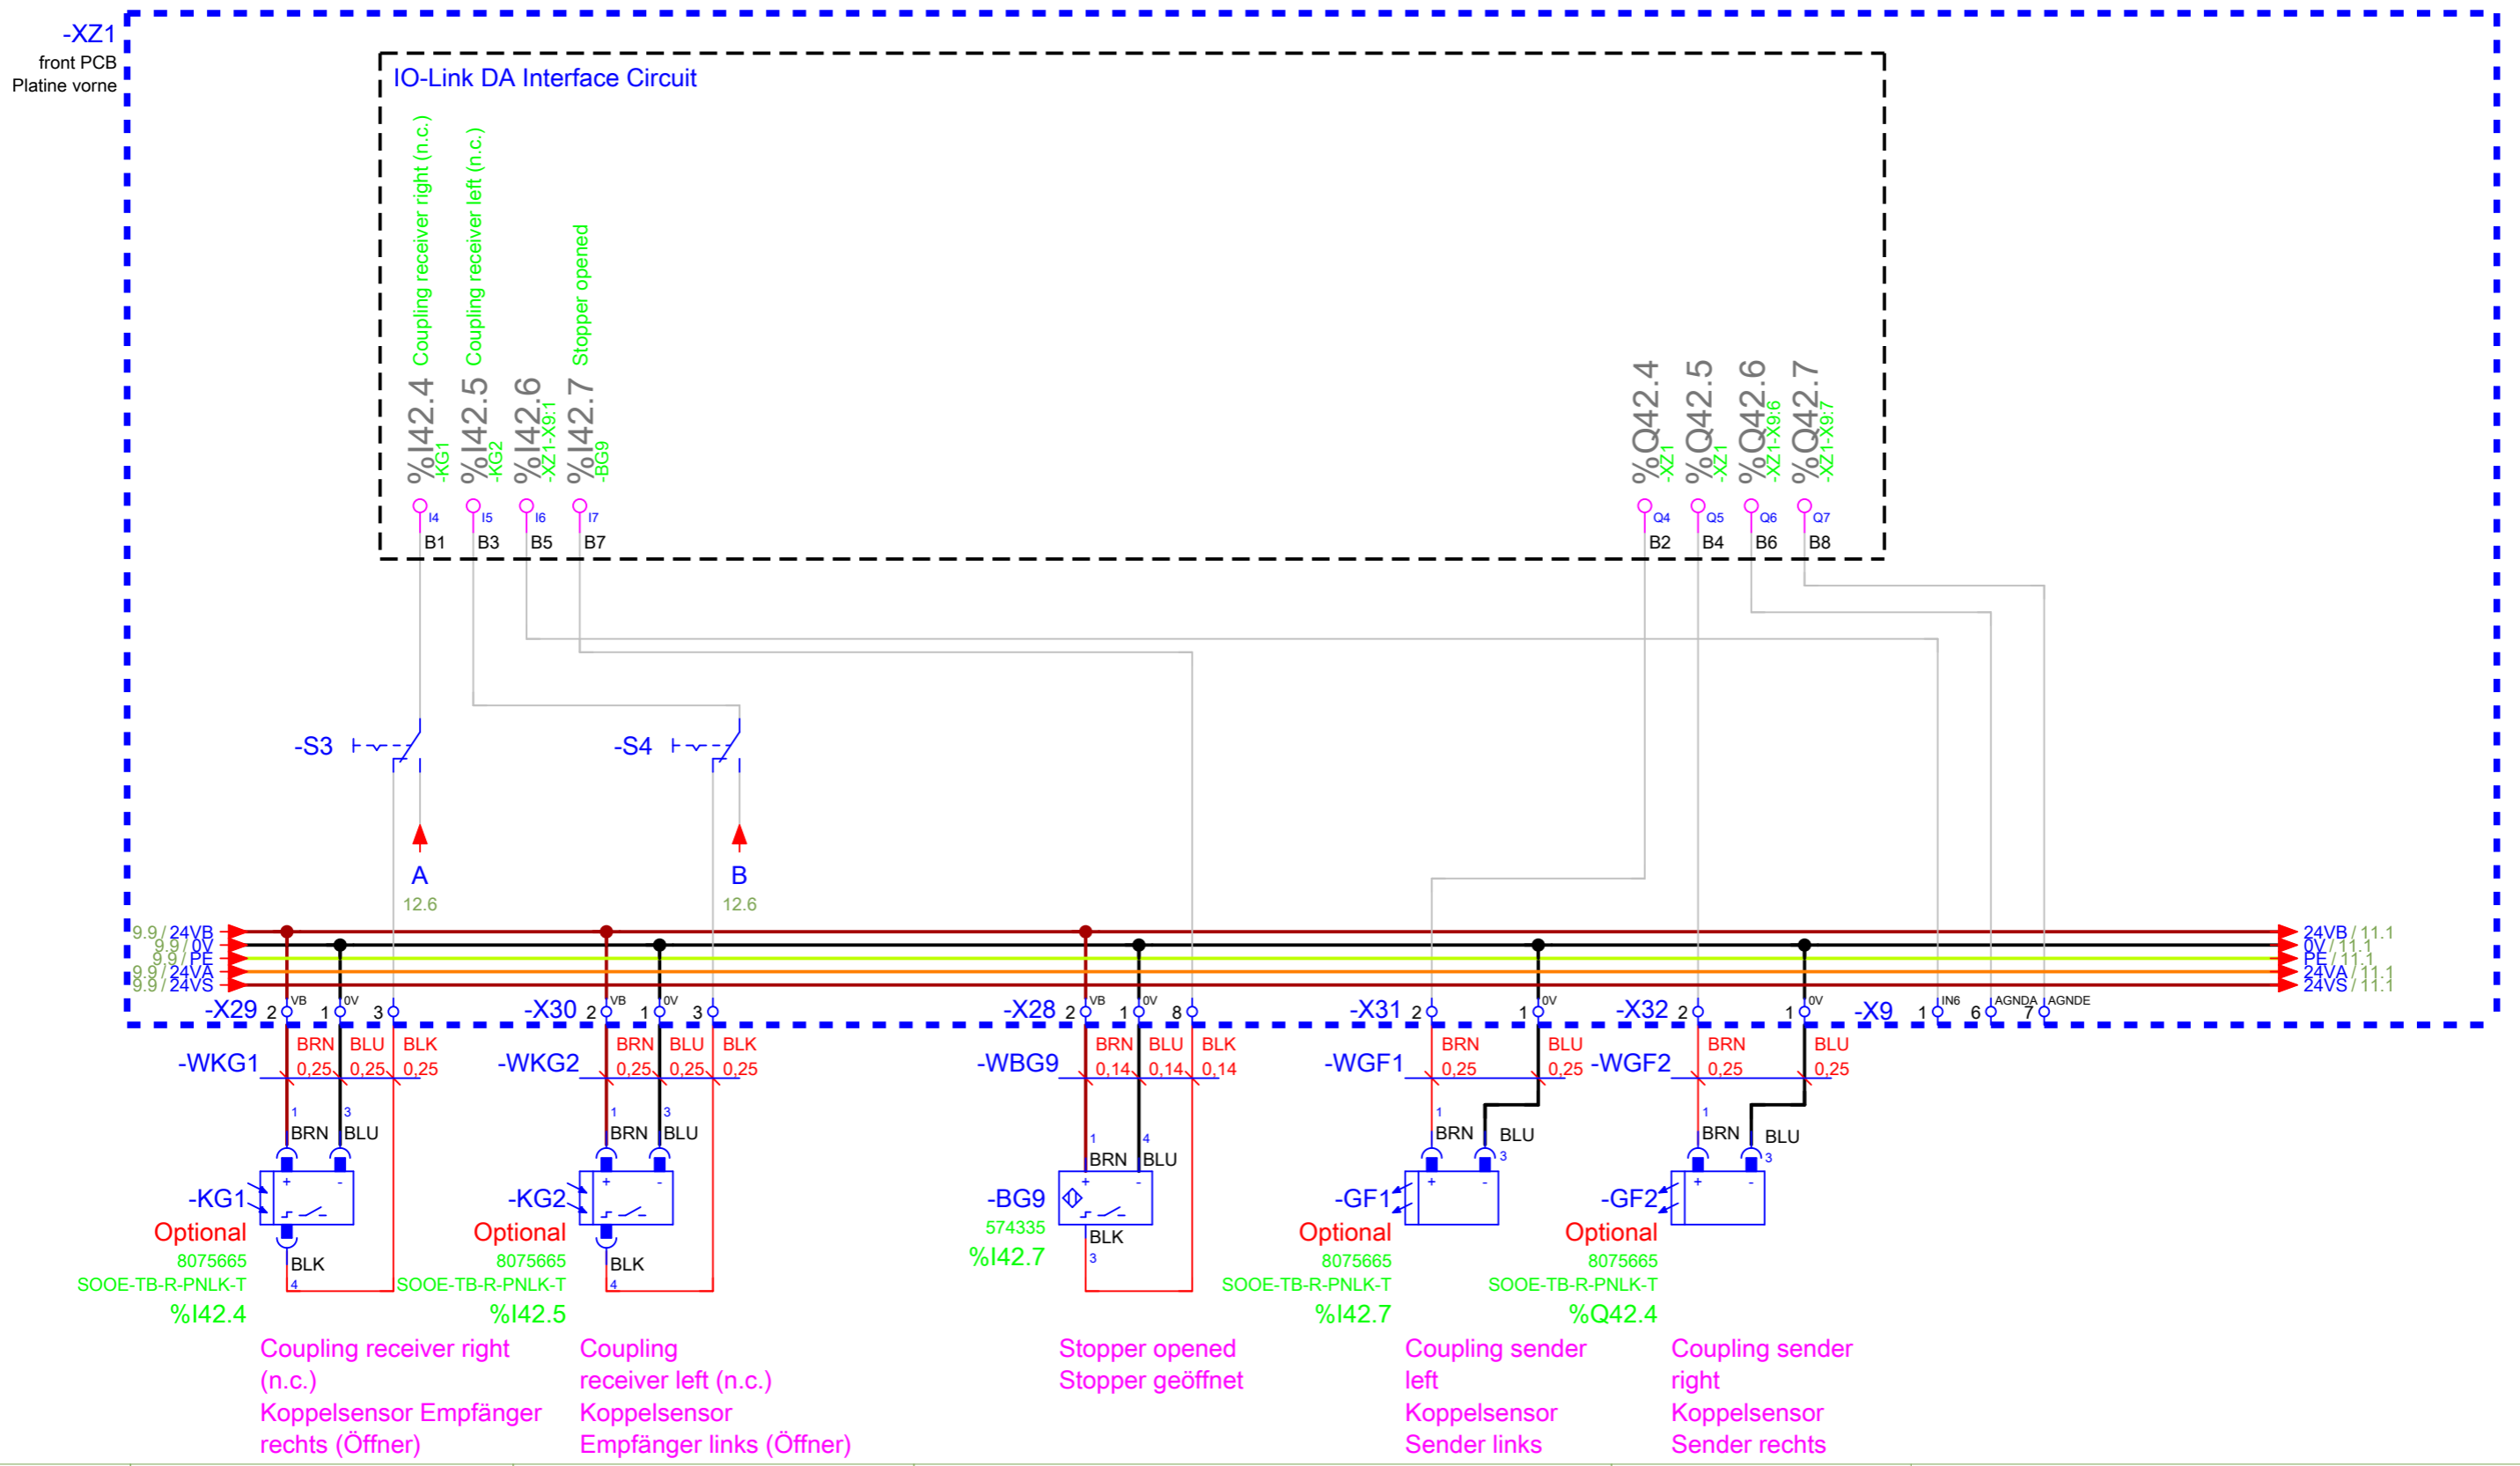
-XZ1
front PCB
Platine vorne

IO-Link DA Interface Circuit

Coupling receiver right (n.c.)
Coupling receiver left (n.c.)
Stopper opened

%I42.4 -KG1
%I42.5 -KG2
%I42.6 -XZ1-X9:1
%I42.7 -BG9

I4 B1
I5 B3
I6 B5
I7 B7

%Q42.4 -XZ1
%Q42.5 -XZ1
%Q42.6 -XZ1-X9:6
%Q42.7 -XZ1-X9:7

Q4 B2
Q5 B4
Q6 B6
Q7 B8

-S3
-S4

A
12.6
B
12.6

9.9 / 24VB
9.9 / 0V
9.9 / PE
9.9 / 24VA
9.9 / 24VS

24VB / 11.1
0V / 11.1
PE / 11.1
24VA / 11.1
24VS / 11.1

-X29 2 VB 1 0V 3
-X30 2 VB 1 0V 3
-X28 2 VB 1 0V 8
-X31 2 1 0V
-X32 2 1 0V
-X9 1 IN6 6 AGNDA 7 AGNDE

-WKG1 BRN 0,25 BLU 0,25 BLK 0,25
-WKG2 BRN 0,25 BLU 0,25 BLK 0,25
-WBG9 BRN 0,14 BLU 0,14 BLK 0,14
-WGF1 BRN 0,25 BLU 0,25
-WGF2 BRN 0,25 BLU 0,25

1 BRN 3 BLU
-KG1
Optional
8075665
SOOE-TB-R-PNLK-T
%I42.4
BLK 4

1 BRN 3 BLU
-KG2
Optional
8075665
SOOE-TB-R-PNLK-T
%I42.5
BLK 4

1 BRN 4 BLU
-BG9
574335
%I42.7
BLK 3

1 BRN BLU 3
-GF1
Optional
8075665
SOOE-TB-R-PNLK-T
%I42.7

1 BRN BLU 3
-GF2
Optional
8075665
SOOE-TB-R-PNLK-T
%Q42.4

Coupling receiver right (n.c.)
Koppelsensor Empfänger rechts (Öffner)

Coupling receiver left (n.c.)
Koppelsensor Empfänger links (Öffner)

Stopper opened
Stopper geöffnet

Coupling sender left
Koppelsensor Sender links

Coupling sender right
Koppelsensor Sender rechts